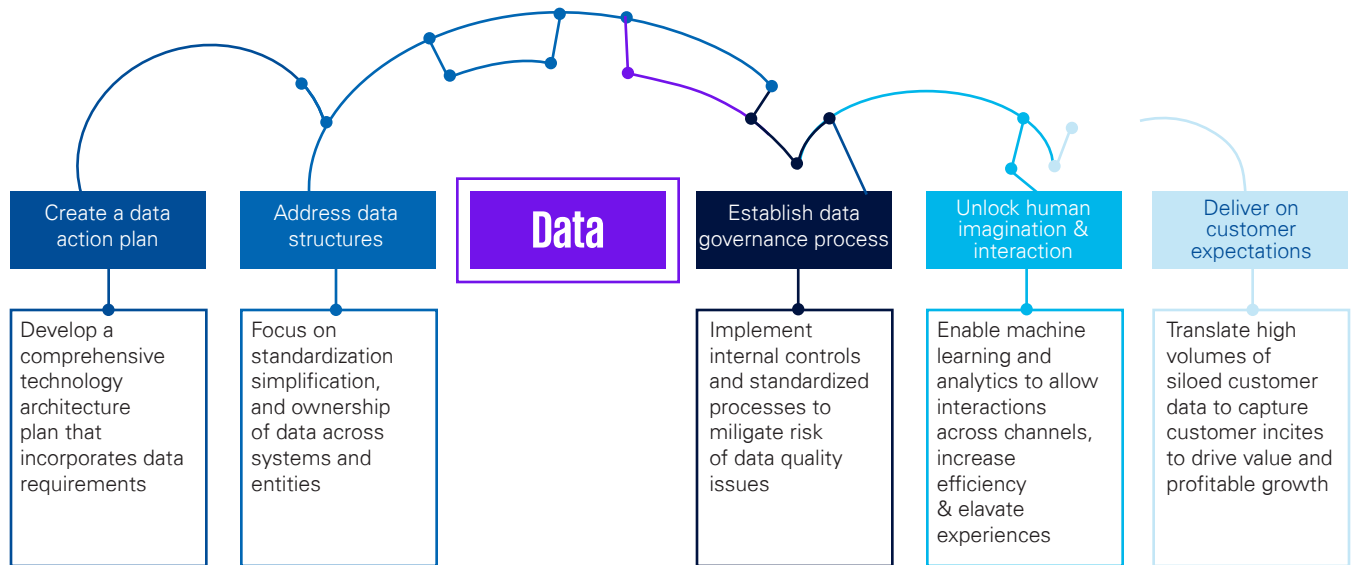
Create a data action plan

Develop a comprehensive technology architecture plan that incorporates data requirements

Address data structures

Focus on standardization simplification, and ownership of data across systems and entities

Data

Establish data governance process

Implement internal controls and standardized processes to miligate risk of data quality issues

Unlock human imagination & interaction

Enable machine learning and analytics to allow interactions across channels, increase efficiency & elavate experiences

Deliver on customer expectations

Translate high volumes of siloed customer data to capture customer incites to drive value and profitable growth